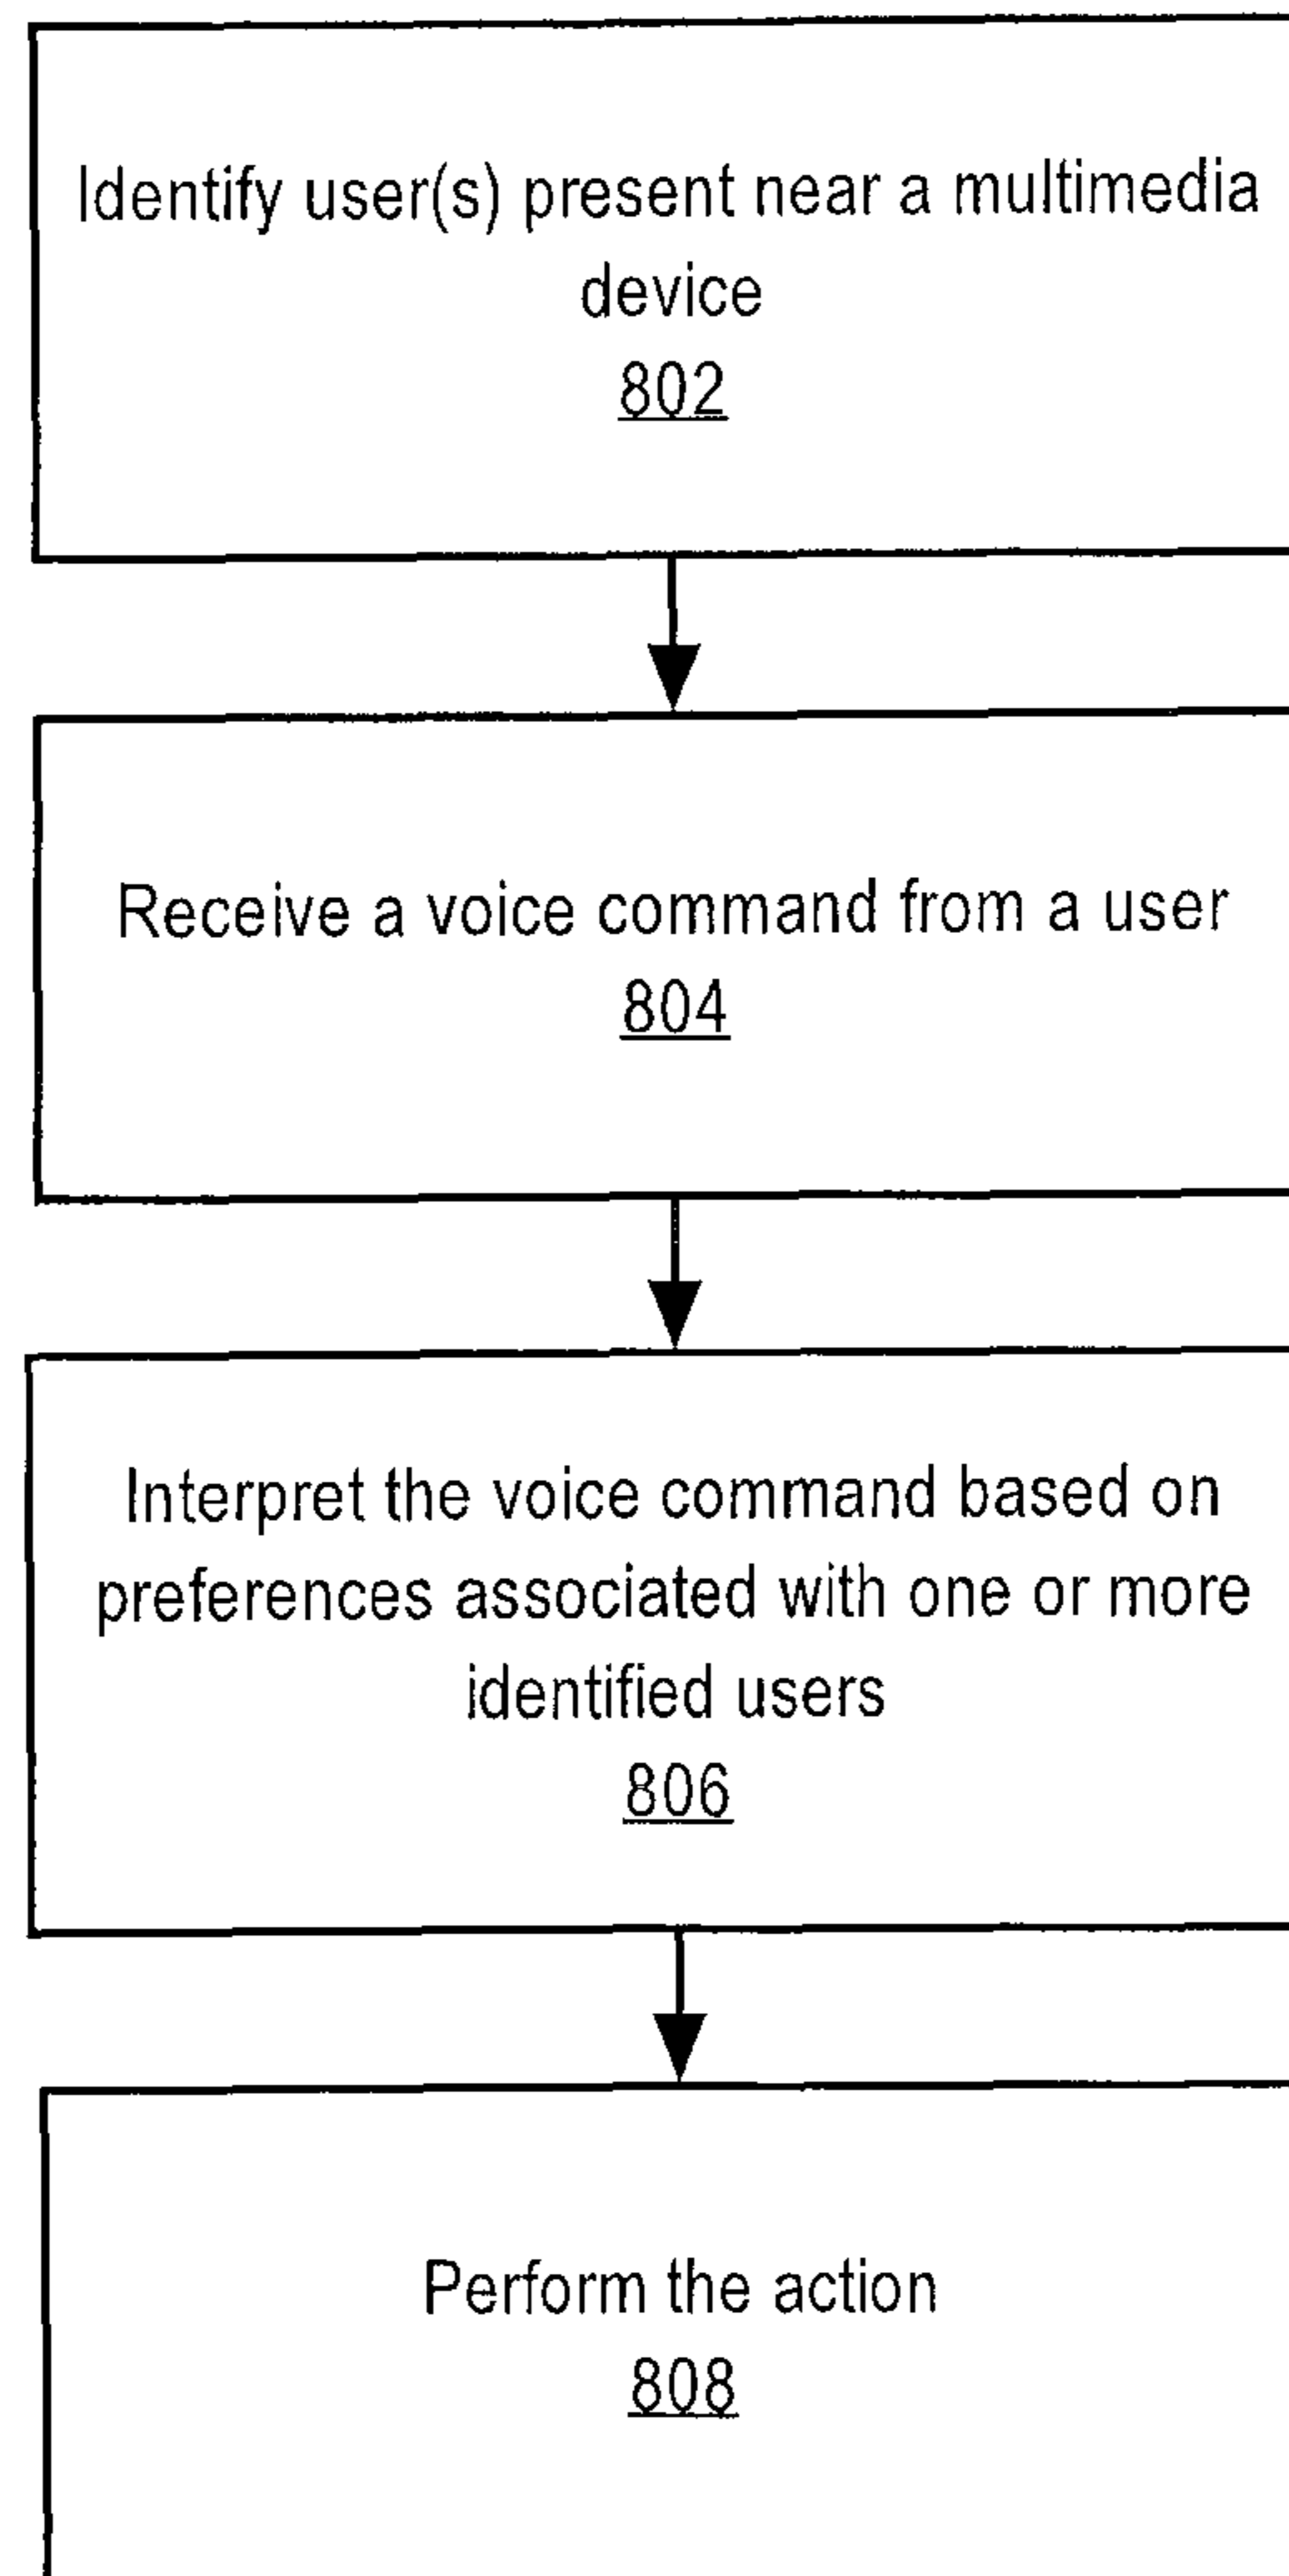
Identify user(s) present near a multimedia device
802

Receive a voice command from a user
804

Interpret the voice command based on preferences associated with one or more identified users
806

Perform the action
808